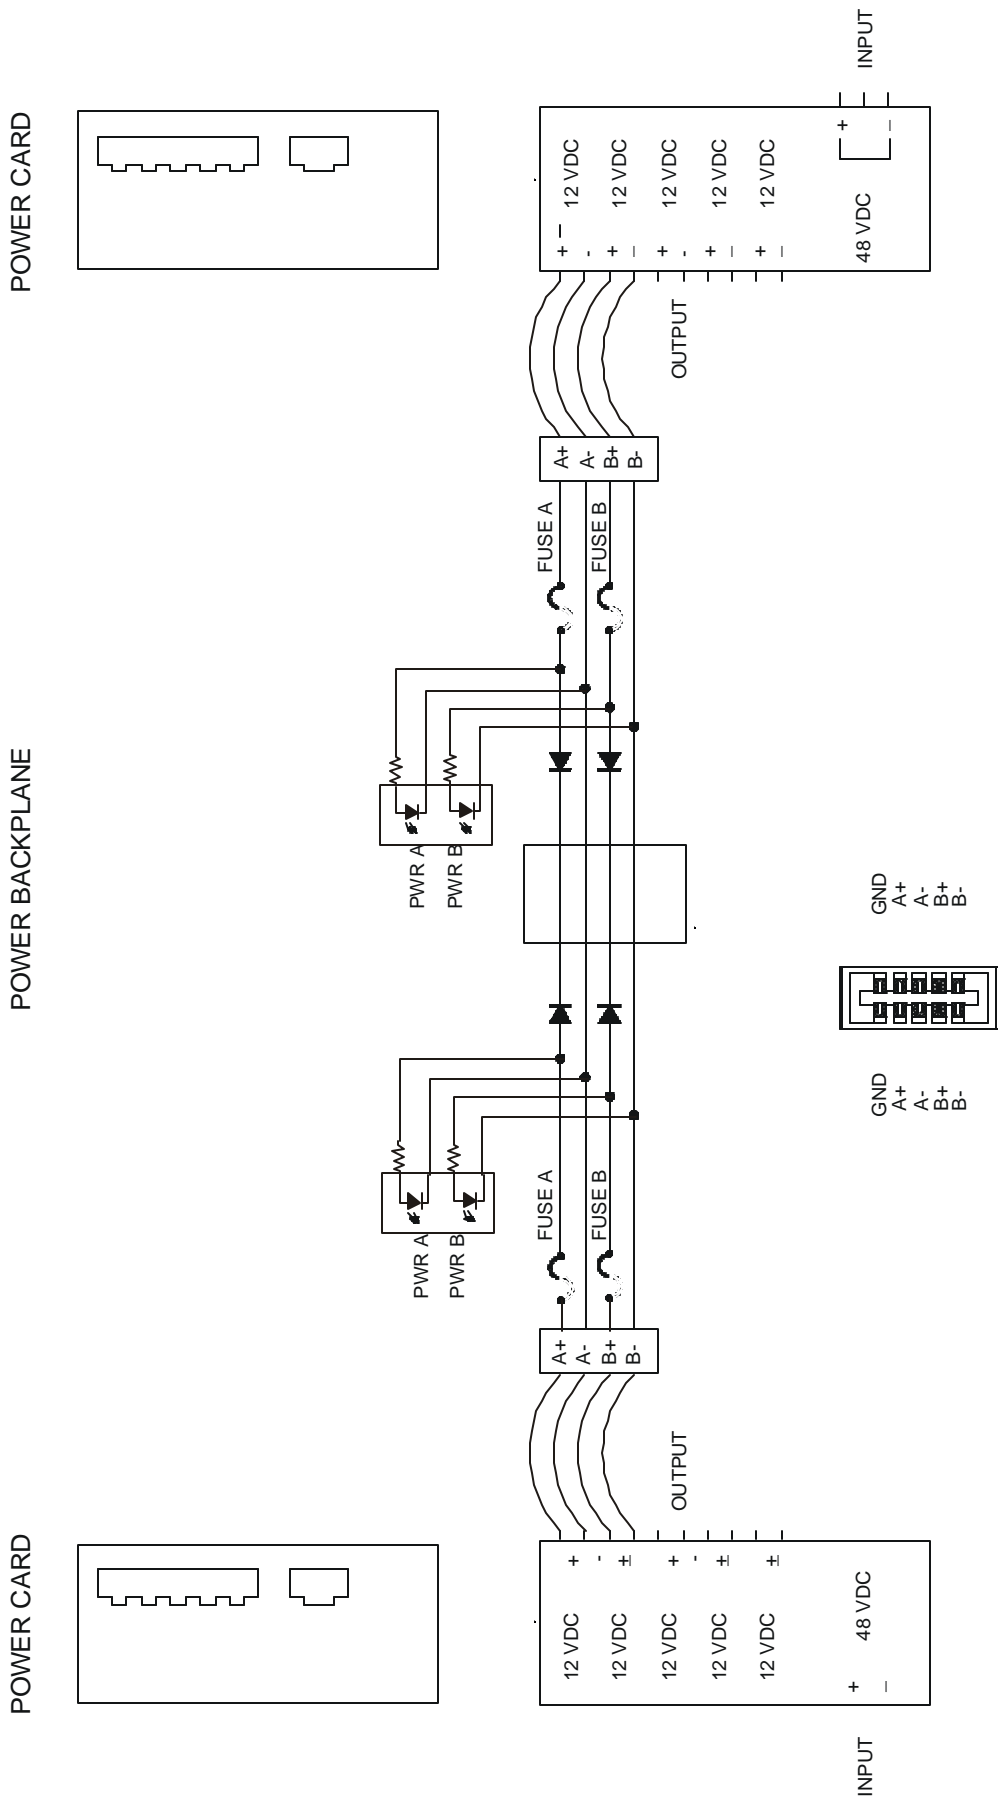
POWER CARD

POWER BACKPLANE

POWER CARD

INPUT

+ –

12 VDC
12 VDC
12 VDC
12 VDC
12 VDC

48 VDC

OUTPUT

A+
A-
B+
B-

FUSE A
FUSE B

PWR A
PWR B

GND
A+
A-
B+
B-

GND
A+
A-
B+
B-

PWR A
PWR B

FUSE A
FUSE B

A+
A-
B+
B-

OUTPUT

12 VDC
12 VDC
12 VDC
12 VDC
12 VDC

48 VDC

+ –

INPUT